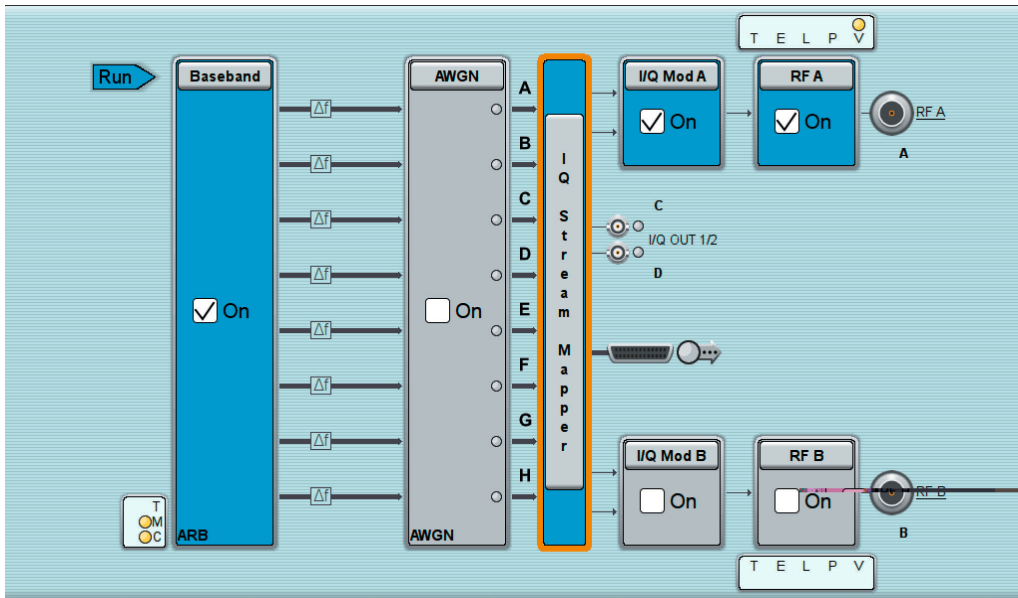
T E L P V

Run

Baseband

Δf
Δf
Δf
Δf
Δf
Δf
Δf
Δf

On

T
M
C

ARB

AWGN

On

AWGN

A
B
C
D
E
F
G
H

I Q Stream Mapper

I/Q Mod A

On

RF A

On

RF A

A

C
I/Q OUT 1/2
D

I/Q Mod B

On

RF B

On

RF B

B

T E L P V